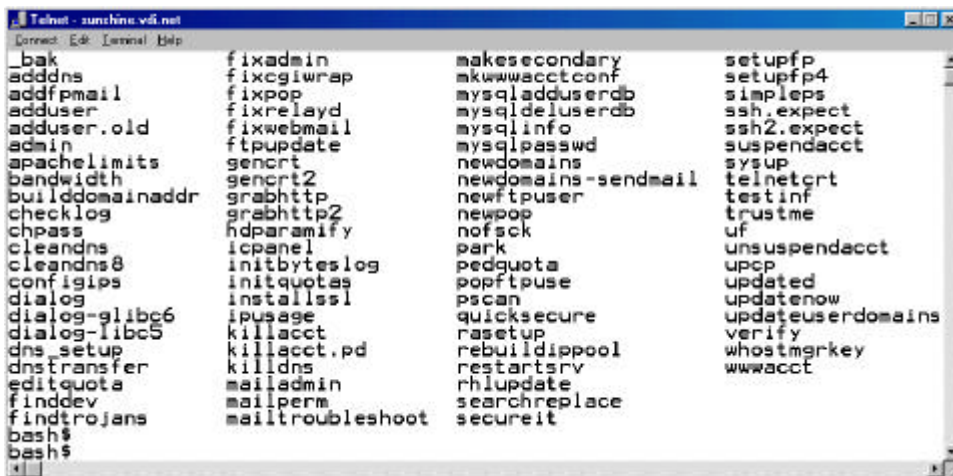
Telnet - sunshine.vdi.net

Connect Edit Terminal Help

_bak
adddns
addfpmail
adduser
adduser.old
admin
apachelimits
bandwidth
builddomainaddr
checklog
chpass
cleandns
cleandns8
configips
dialog
dialog-glibc6
dialog-libc5
dns_setup
dnstransfer
editquota
finddev
findtrojans

fixadmin
fixcgiwrap
fixpop
fixrelayd
fixwebmail
ftpupdate
gencrt
gencrt2
grabhttp
grabhttp2
hdparamify
icpanel
initbyteslog
initquotas
installssl
ipusage
killacct
killacct.pd
killdns
mailadmin
mailperm
mailtroubleshoot

makesecondary
mkwwwacctconf
mysqladduserdb
mysqldeluserdb
mysqlinfo
mysqlpasswd
newdomains
newdomains-sendmail
newftpuser
newpop
nofsck
park
pedquota
popftpuse
pscan
quicksecure
rasetup
rebuildippool
restartsrv
rhlupdate
searchreplace
secureit

setupfp
setupfp4
simpleps
ssh.expect
ssh2.expect
suspendacct
sysup
telnetcrt
testinf
trustme
uf
unsuspendacct
upcp
updated
updatenow
updateuserdomains
verify
whostmgrkey
wwwacct

bash$
bash$